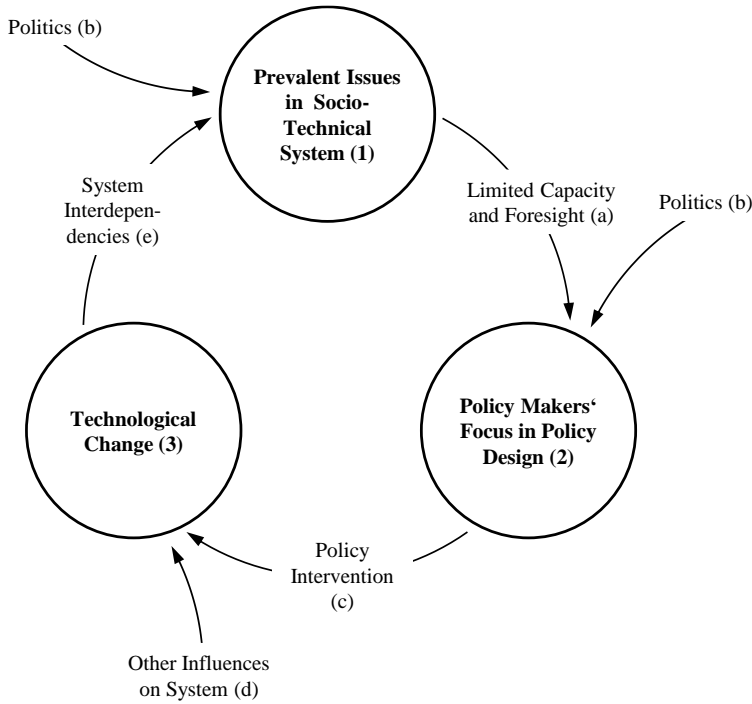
Politics (b)

Prevalent Issues in Socio-Technical System (1)

Limited Capacity and Foresight (a)

Politics (b)

Policy Makers' Focus in Policy Design (2)

Policy Intervention (c)

Technological Change (3)

Other Influences on System (d)

System Interdependencies (e)